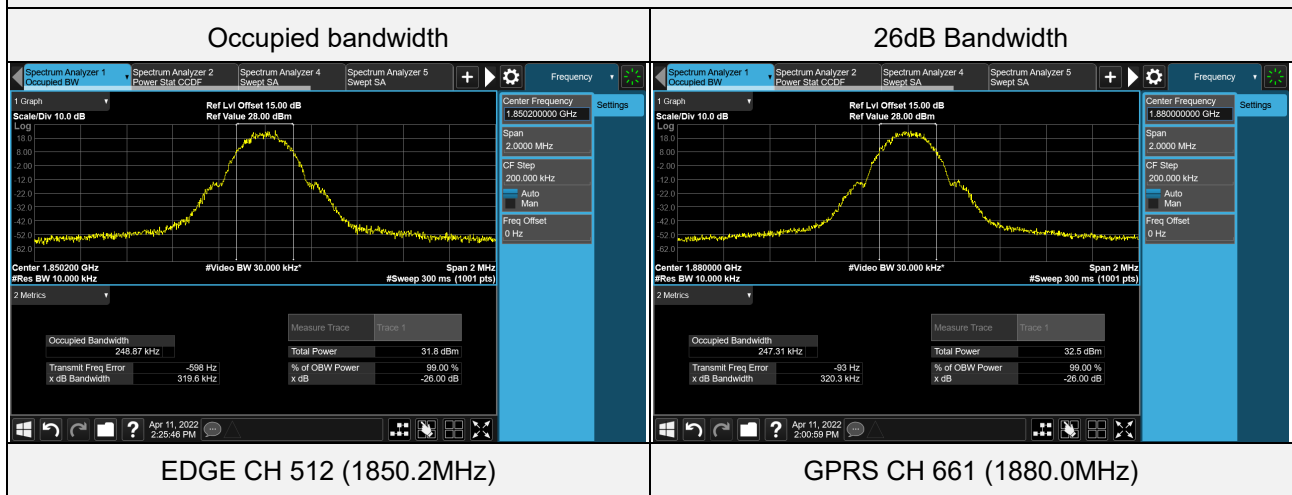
| Occupied bandwidth | 26dB Bandwidth |
|---|---|
| Spectrum Analyzer 1 Occupied BW · Spectrum Analyzer 2 Power Stat CCDF · Spectrum Analyzer 4 Swept SA · Spectrum Analyzer 5 Swept SA · Frequency · 1 Graph · Ref Lvl Offset 15.00 dB · Scale/Div 10.0 dB · Ref Value 28.00 dBm · Log · 18.0 · 8.00 · -2.00 · -12.0 · -22.0 · -32.0 · -42.0 · -52.0 · -62.0 · Center 1.850200 GHz · #Res BW 10.000 kHz · #Video BW 30.000 kHz* · Span 2 MHz · #Sweep 300 ms (1001 pts) · 2 Metrics · Occupied Bandwidth 248.87 kHz · Transmit Freq Error -598 Hz · x dB Bandwidth 319.6 kHz · Measure Trace · Trace 1 · Total Power 31.8 dBm · % of OBW Power 99.00 % · x dB -26.00 dB · Center Frequency 1.850200000 GHz · Settings · Span 2.0000 MHz · CF Step 200.000 kHz · Auto · Man · Freq Offset 0 Hz · Apr 11, 2022 2:25:46 PM | Spectrum Analyzer 1 Occupied BW · Spectrum Analyzer 2 Power Stat CCDF · Spectrum Analyzer 4 Swept SA · Spectrum Analyzer 5 Swept SA · Frequency · 1 Graph · Ref Lvl Offset 15.00 dB · Scale/Div 10.0 dB · Ref Value 28.00 dBm · Log · 18.0 · 8.00 · -2.00 · -12.0 · -22.0 · -32.0 · -42.0 · -52.0 · -62.0 · Center 1.880000 GHz · #Res BW 10.000 kHz · #Video BW 30.000 kHz* · Span 2 MHz · #Sweep 300 ms (1001 pts) · 2 Metrics · Occupied Bandwidth 247.31 kHz · Transmit Freq Error -93 Hz · x dB Bandwidth 320.3 kHz · Measure Trace · Trace 1 · Total Power 32.5 dBm · % of OBW Power 99.00 % · x dB -26.00 dB · Center Frequency 1.880000000 GHz · Settings · Span 2.0000 MHz · CF Step 200.000 kHz · Auto · Man · Freq Offset 0 Hz · Apr 11, 2022 2:00:59 PM |
| EDGE CH 512 (1850.2MHz) | GPRS CH 661 (1880.0MHz) |